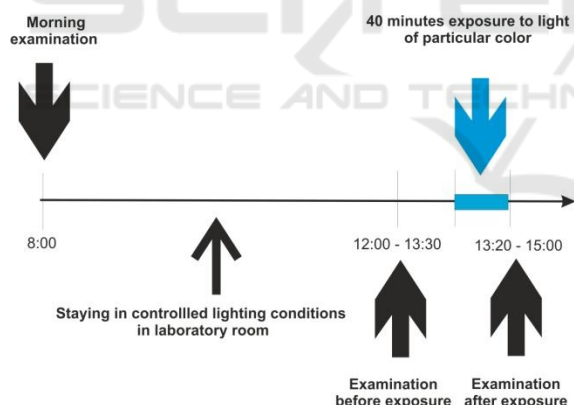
Morning examination

40 minutes exposure to light of particular color

SCIENCE AND TECHN

8:00

12:00 - 13:30

13:20 - 15:00

Staying in controllled lighting conditions in laboratory room

Examination before exposure

Examination after exposure